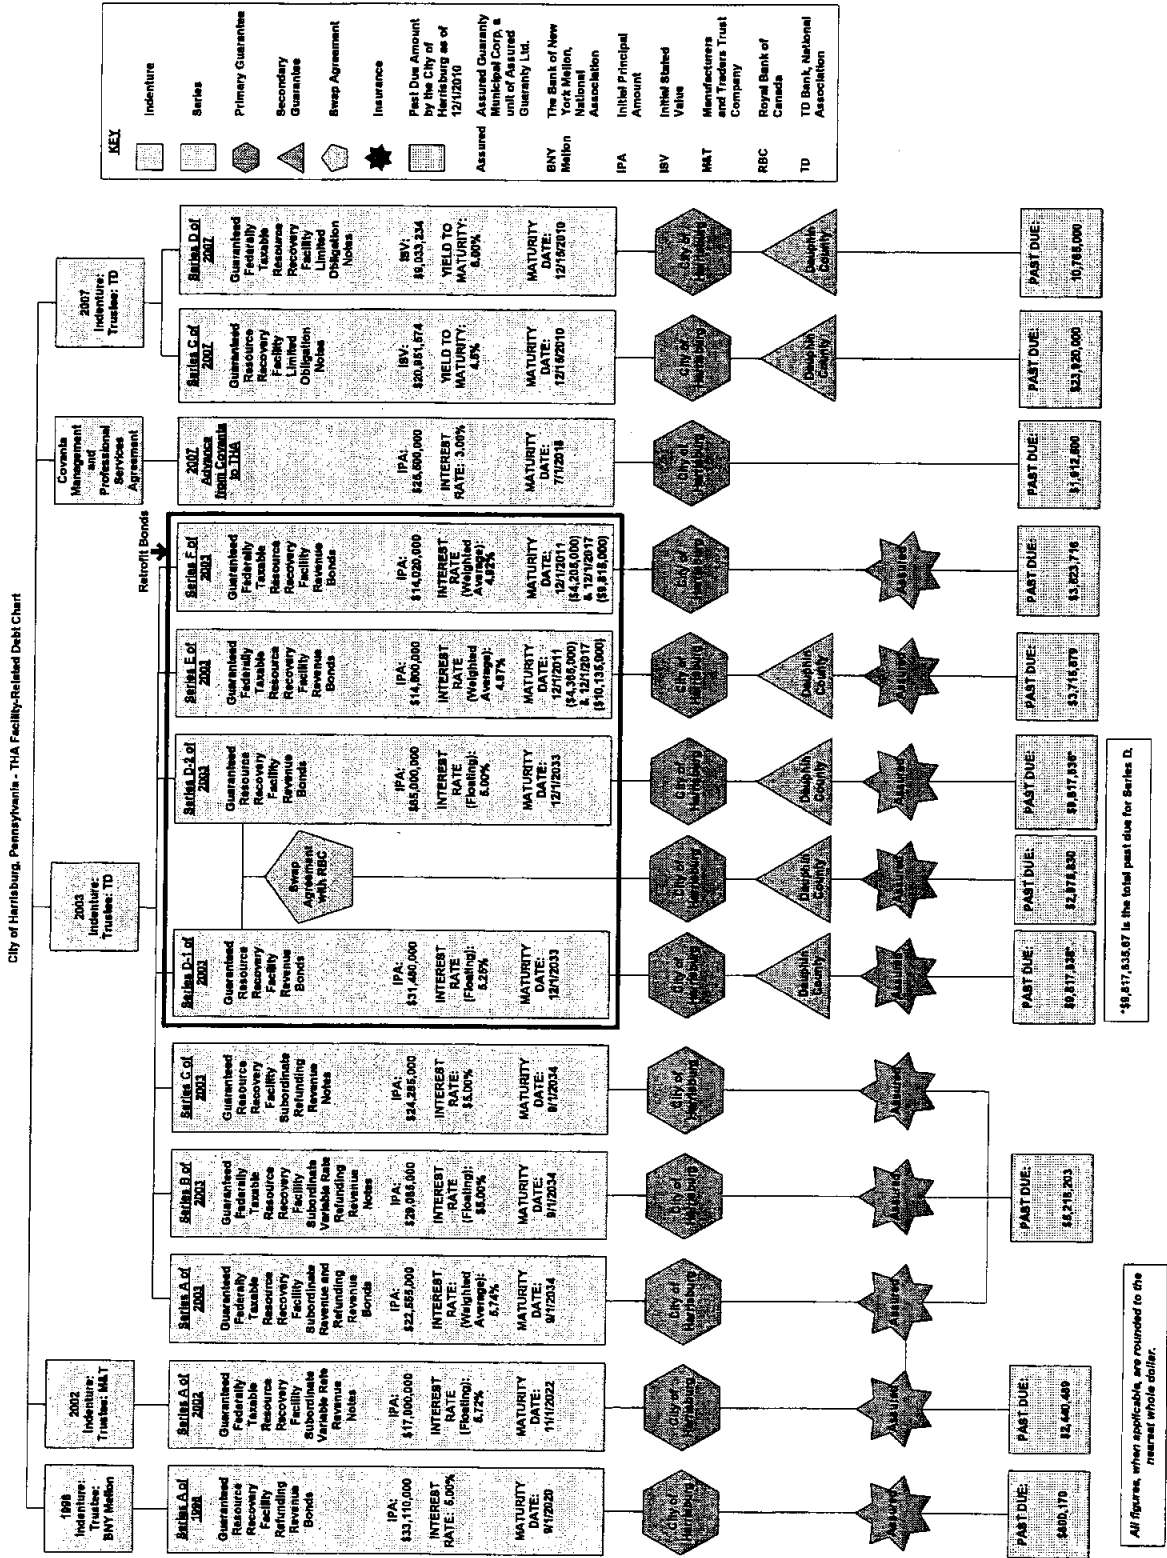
City of Harrisburg, Pennsylvania - THA Facility-Related Debt Chart

1998 Indenture: Trustee: BNY Mellon

Series A of 1998
Guaranteed Resource Recovery Facility Refunding Revenue Bonds
IPA: $33,110,000
INTEREST RATE: 5.00%
MATURITY DATE: 9/1/2020

City of Harrisburg

Assured

PAST DUE: $400,170

2002 Indenture: Trustee: M&T

Series A of 2002
Guaranteed Federally Taxable Resource Recovery Facility Subordinate Variable Rate Revenue Notes
IPA: $17,000,000
INTEREST RATE (Floating): 5.72%
MATURITY DATE: 11/1/2022

City of Harrisburg

Assured

PAST DUE: $2,440,480

2003 Indenture: Trustee: TD

Series A of 2003
Guaranteed Federally Taxable Resource Recovery Facility Subordinate Revenue and Refunding Revenue Bonds
IPA: $22,565,000
INTEREST RATE (Weighted Average): 5.74%
MATURITY DATE: 9/1/2034

Series B of 2003
Guaranteed Federally Taxable Resource Recovery Facility Subordinate Variable Rate Refunding Revenue Notes
IPA: $29,085,000
INTEREST RATE (Floating): $5.00%
MATURITY DATE: 9/1/2034

Series C of 2003
Guaranteed Resource Recovery Facility Subordinate Refunding Revenue Notes
IPA: $24,255,000
INTEREST RATE: $5.00%
MATURITY DATE: 9/1/2034

City of Harrisburg

Assured

PAST DUE: $8,218,203

Retrofit Bonds

Series D-1 of 2003
Guaranteed Resource Recovery Facility Revenue Bonds
IPA: $31,480,000
INTEREST RATE (Floating): 5.25%
MATURITY DATE: 12/1/2033

Swap Agreement with RBC

Series D-2 of 2003
Guaranteed Resource Recovery Facility Revenue Bonds
IPA: $35,000,000
INTEREST RATE (Floating): 5.00%
MATURITY DATE: 12/1/2033

Series E of 2003
Guaranteed Federally Taxable Resource Recovery Facility Revenue Bonds
IPA: $14,800,000
INTEREST RATE (Weighted Average): 4.87%
MATURITY DATE: 12/1/2011 ($4,395,000) & 12/1/2017 ($10,135,000)

Series F of 2003
Guaranteed Federally Taxable Resource Recovery Facility Revenue Bonds
IPA: $14,020,000
INTEREST RATE (Weighted Average): 4.82%
MATURITY DATE: 12/1/2011 ($4,205,000) & 12/1/2017 ($9,815,000)

City of Harrisburg

Dauphin County

Assured

PAST DUE: $9,917,536*

PAST DUE: $2,878,830

PAST DUE: $9,917,536*

PAST DUE: $3,715,879

PAST DUE: $3,823,716

*$9,917,535.67 is the total past due for Series D.

Covanta Management and Professional Services Agreement

2007 Advance from Covanta to THA
IPA: $26,600,000
INTEREST RATE: 3.00%
MATURITY DATE: 7/1/2018

City of Harrisburg

PAST DUE: $1,912,800

2007 Indenture: Trustee: TD

Series C of 2007
Guaranteed Resource Recovery Facility Limited Obligation Notes
ISV: $20,851,574
YIELD TO MATURITY: 4.5%
MATURITY DATE: 12/15/2010

Series D of 2007
Guaranteed Federally Taxable Resource Recovery Facility Limited Obligation Notes
ISV: $9,033,234
YIELD TO MATURITY: 5.60%
MATURITY DATE: 12/15/2010

City of Harrisburg

Dauphin County

PAST DUE: $23,920,000

PAST DUE: 10,765,000

KEY
Indenture
Series
Primary Guarantee
Secondary Guarantee
Swap Agreement
Insurance
Past Due Amount by the City of Harrisburg as of 12/1/2010
Assured — Assured Guaranty Municipal Corp, a unit of Assured Guaranty Ltd.
BNY Mellon — The Bank of New York Mellon, National Association
IPA — Initial Principal Amount
ISV — Initial Stated Value
M&T — Manufacturers and Traders Trust Company
RBC — Royal Bank of Canada
TD — TD Bank, National Association

All figures, when applicable, are rounded to the nearest whole dollar.